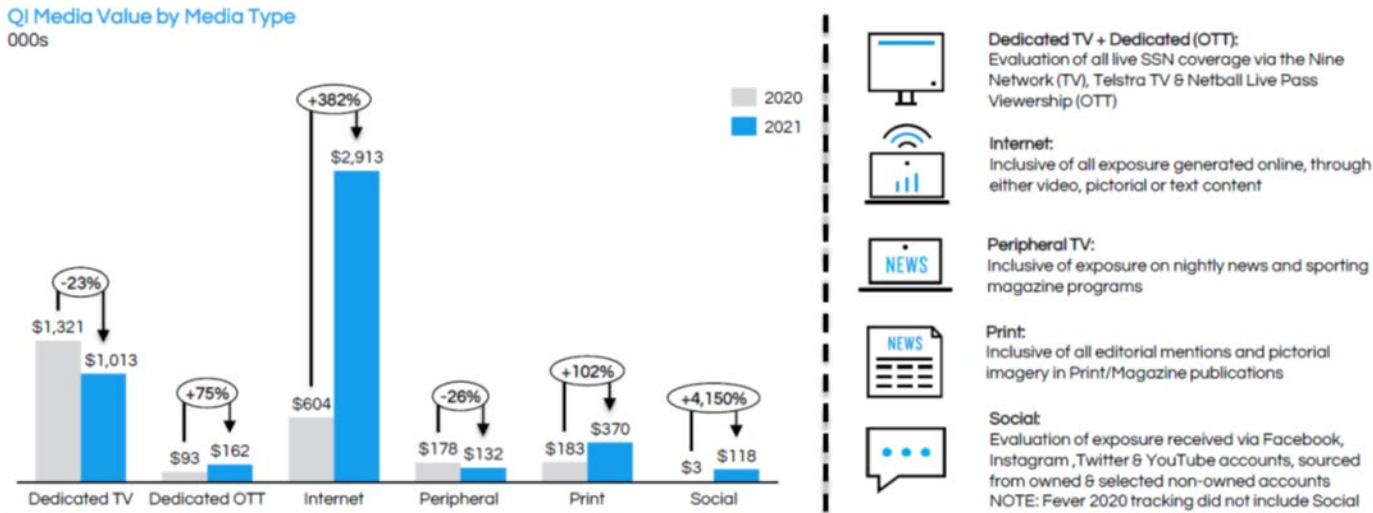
QI Media Value by Media Type
000s

2020
2021

-23%
$1,321
$1,013
Dedicated TV

+75%
$93
$162
Dedicated OTT

+382%
$604
$2,913
Internet

-26%
$178
$132
Peripheral

+102%
$183
$370
Print

+4,150%
$3
$118
Social

Dedicated TV + Dedicated (OTT):
Evaluation of all live SSN coverage via the Nine Network (TV), Telstra TV & Netball Live Pass Viewership (OTT)

Internet:
Inclusive of all exposure generated online, through either video, pictorial or text content

NEWS
Peripheral TV:
Inclusive of exposure on nightly news and sporting magazine programs

NEWS
Print:
Inclusive of all editorial mentions and pictorial imagery in Print/Magazine publications

Social:
Evaluation of exposure received via Facebook, Instagram ,Twitter & YouTube accounts, sourced from owned & selected non-owned accounts
NOTE: Fever 2020 tracking did not include Social